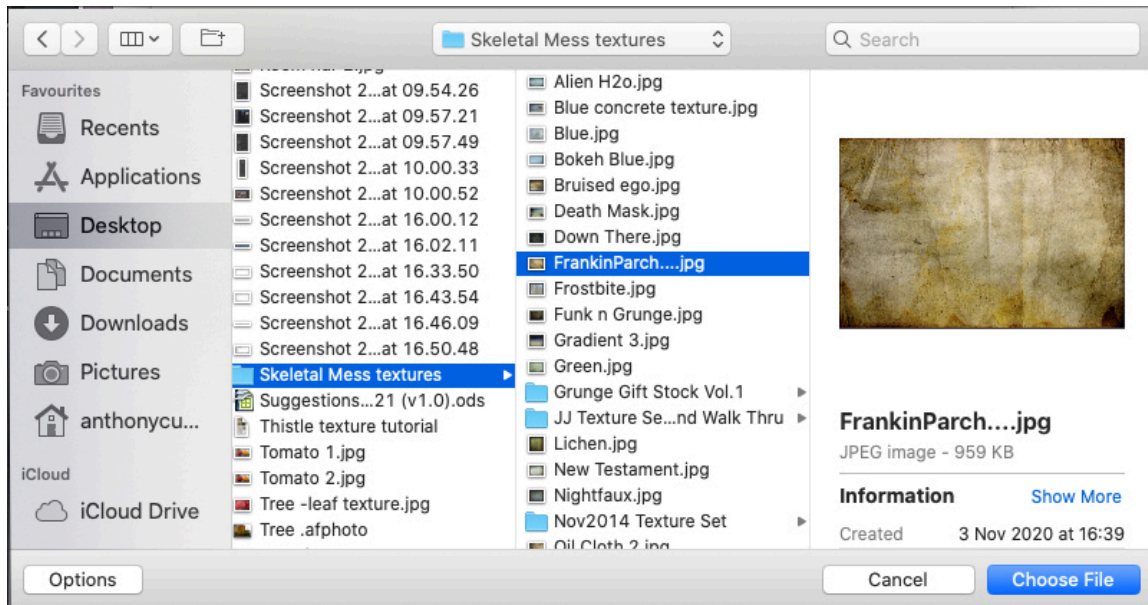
Skeletal Mess textures

Search

Favourites

Recents

Applications

Desktop

Documents

Downloads

Pictures

anthonycu...

iCloud

iCloud Drive

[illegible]

Screenshot 2...at 09.54.26

Screenshot 2...at 09.57.21

Screenshot 2...at 09.57.49

Screenshot 2...at 10.00.33

Screenshot 2...at 10.00.52

Screenshot 2...at 16.00.12

Screenshot 2...at 16.02.11

Screenshot 2...at 16.33.50

Screenshot 2...at 16.43.54

Screenshot 2...at 16.46.09

Screenshot 2...at 16.50.48

Skeletal Mess textures

Suggestions...21 (v1.0).ods

Thistle texture tutorial

Tomato 1.jpg

Tomato 2.jpg

Tree -leaf texture.jpg

Tree .afphoto

Alien H2o.jpg

Blue concrete texture.jpg

Blue.jpg

Bokeh Blue.jpg

Bruised ego.jpg

Death Mask.jpg

Down There.jpg

FrankinParch....jpg

Frostbite.jpg

Funk n Grunge.jpg

Gradient 3.jpg

Green.jpg

Grunge Gift Stock Vol.1

JJ Texture Se...nd Walk Thru

Lichen.jpg

New Testament.jpg

Nightfaux.jpg

Nov2014 Texture Set

Oil Cloth 2.jpg

FrankinParch....jpg

JPEG image - 959 KB

Information

Show More

Created

3 Nov 2020 at 16:39

Options

Cancel

Choose File